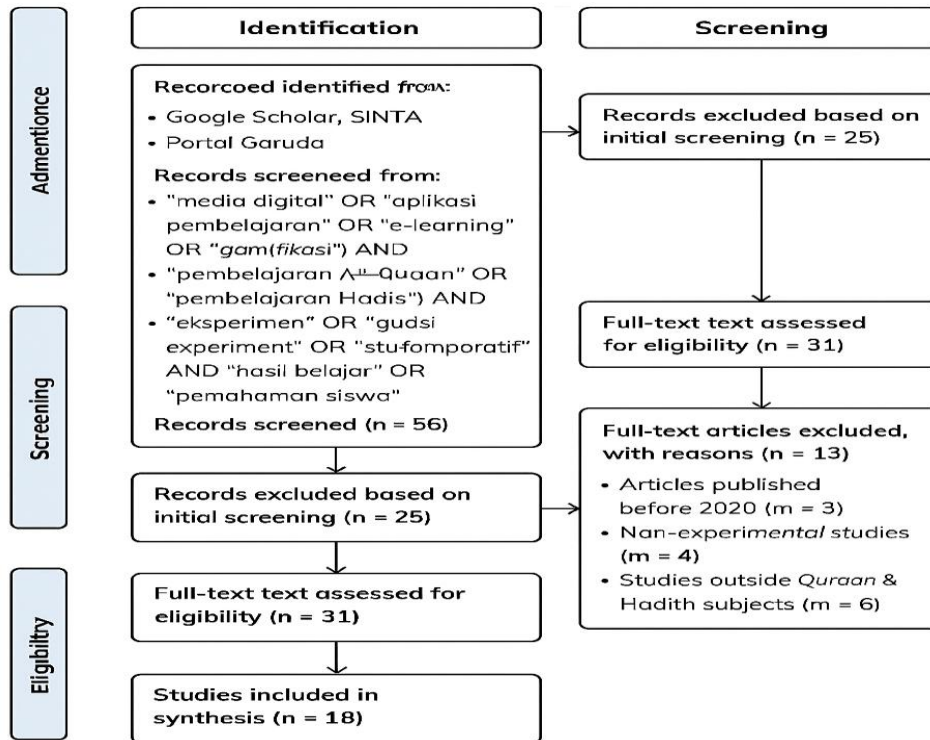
Identification

Screening

Admentionce

Recorcoed identified from:

• Google Scholar, SINTA

• Portal Garuda

Records screeneed from:

• "media digital" OR "aplikasi pembelajaran" OR "e-learning" OR "gam(fikasi") AND

• "pembelajaran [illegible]-Quaan" OR "pembelajaran Hadis") AND

• "eksperimen" OR "gudsi experiment" OR "stufomporatif" AND "hasil belajar" OR "pemahaman siswa"

Records screened (n = 56)

Records excluded based on initial screening (n = 25)

Screening

Records excluded based on initial screening (n = 25)

Full-text text assessed for eligibility (n = 31)

Full-text articles excluded, with reasons (n = 13)

• Articles published before 2020 (m = 3)

• Nan-experimental studies (m = 4)

• Studies outside Quraan & Hadith subjects (m = 6)

Eligibilty

Full-text text assessed for eligibility (n = 31)

Studies included in synthesis (n = 18)